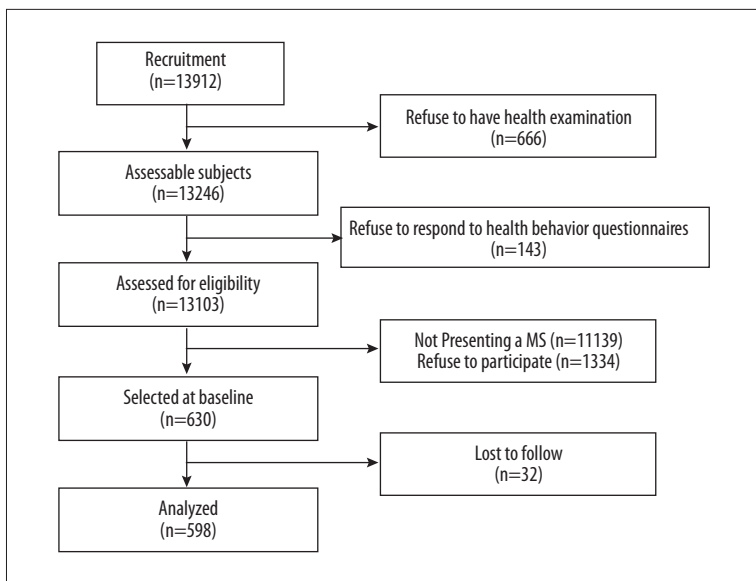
Recruitment
(n=13912)

Refuse to have health examination
(n=666)

Assessable subjects
(n=13246)

Refuse to respond to health behavior questionnaires
(n=143)

Assessed for eligibility
(n=13103)

Not Presenting a MS (n=11139)
Refuse to participate (n=1334)

Selected at baseline
(n=630)

Lost to follow
(n=32)

Analyzed
(n=598)